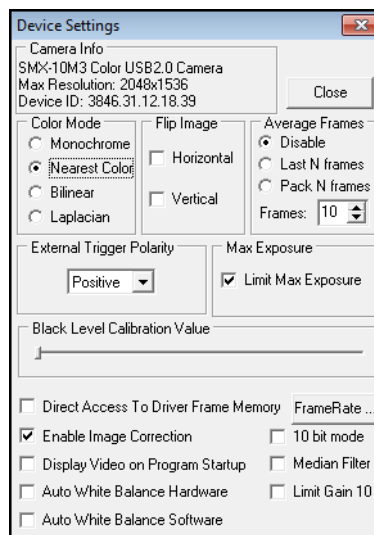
Device Settings

Camera Info
SMX-10M3 Color USB2.0 Camera
Max Resolution: 2048x1536
Device ID: 3846.31.12.18.39

Close

Color Mode
Monochrome
Nearest Color
Bilinear
Laplacian

Flip Image
Horizontal
Vertical

Average Frames
Disable
Last N frames
Pack N frames
Frames: 10

External Trigger Polarity
Positive

Max Exposure
Limit Max Exposure

Black Level Calibration Value

Direct Access To Driver Frame Memory
FrameRate ...
Enable Image Correction
10 bit mode
Display Video on Program Startup
Median Filter
Auto White Balance Hardware
Limit Gain 10
Auto White Balance Software